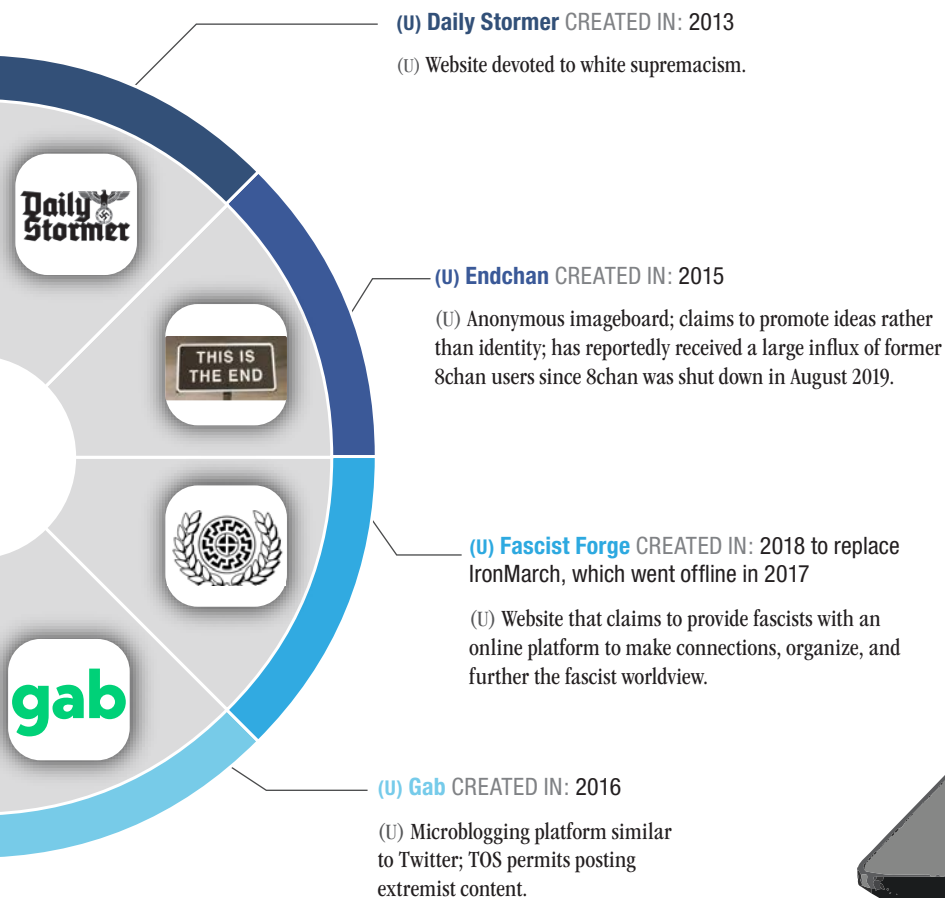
(U) Daily Stormer CREATED IN: 2013

(U) Website devoted to white supremacism.

Daily Stormer

(U) Endchan CREATED IN: 2015

(U) Anonymous imageboard; claims to promote ideas rather than identity; has reportedly received a large influx of former 8chan users since 8chan was shut down in August 2019.

THIS IS THE END

(U) Fascist Forge CREATED IN: 2018 to replace IronMarch, which went offline in 2017

(U) Website that claims to provide fascists with an online platform to make connections, organize, and further the fascist worldview.

gab

(U) Gab CREATED IN: 2016

(U) Microblogging platform similar to Twitter; TOS permits posting extremist content.